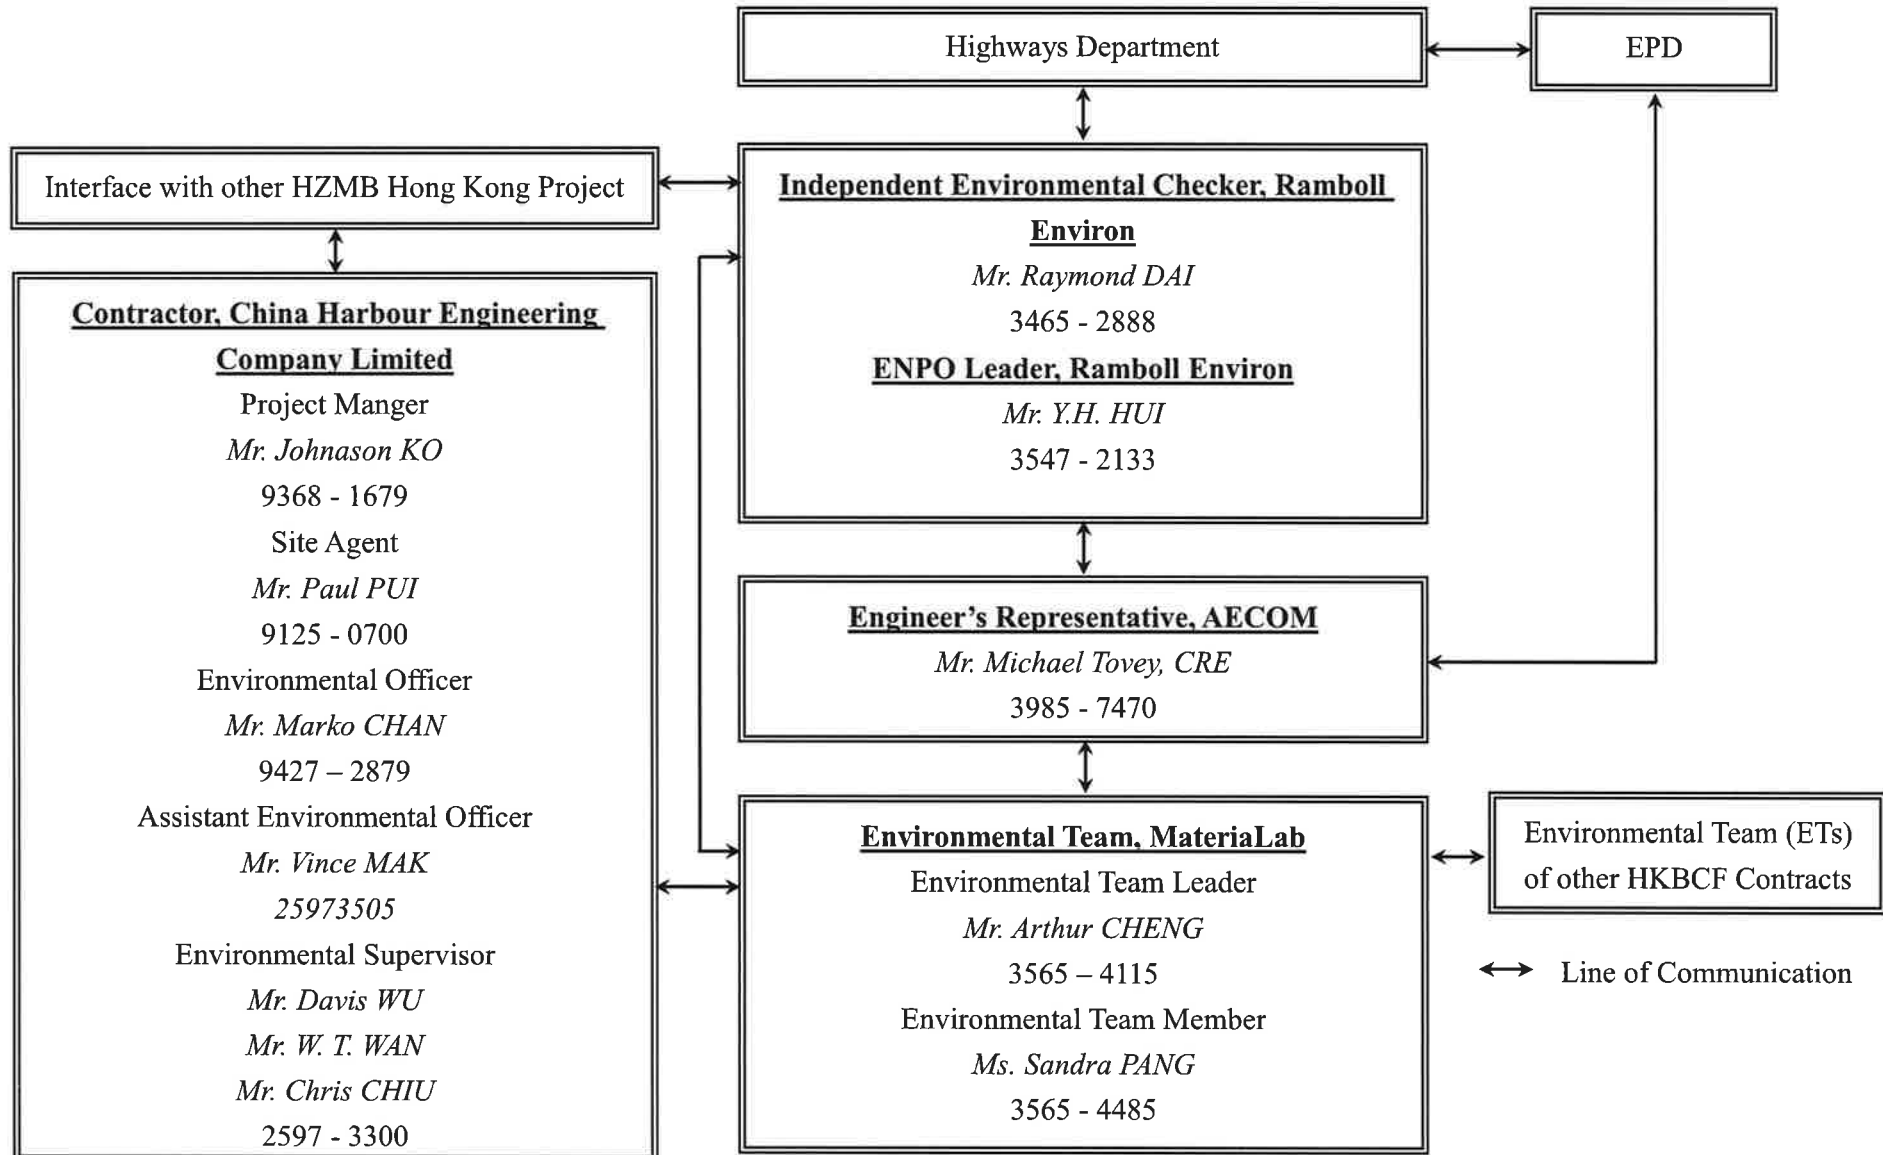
Highways Department

EPD

Interface with other HZMB Hong Kong Project

Independent Environmental Checker, Ramboll Environ
Mr. Raymond DAI
3465 - 2888
ENPO Leader, Ramboll Environ
Mr. Y.H. HUI
3547 - 2133

Contractor, China Harbour Engineering Company Limited
Project Manger
Mr. Johnason KO
9368 - 1679
Site Agent
Mr. Paul PUI
9125 - 0700
Environmental Officer
Mr. Marko CHAN
9427 – 2879
Assistant Environmental Officer
Mr. Vince MAK
25973505
Environmental Supervisor
Mr. Davis WU
Mr. W. T. WAN
Mr. Chris CHIU
2597 - 3300

Engineer's Representative, AECOM
Mr. Michael Tovey, CRE
3985 - 7470

Environmental Team, MateriaLab
Environmental Team Leader
Mr. Arthur CHENG
3565 – 4115
Environmental Team Member
Ms. Sandra PANG
3565 - 4485

Environmental Team (ETs) of other HKBCF Contracts

Line of Communication